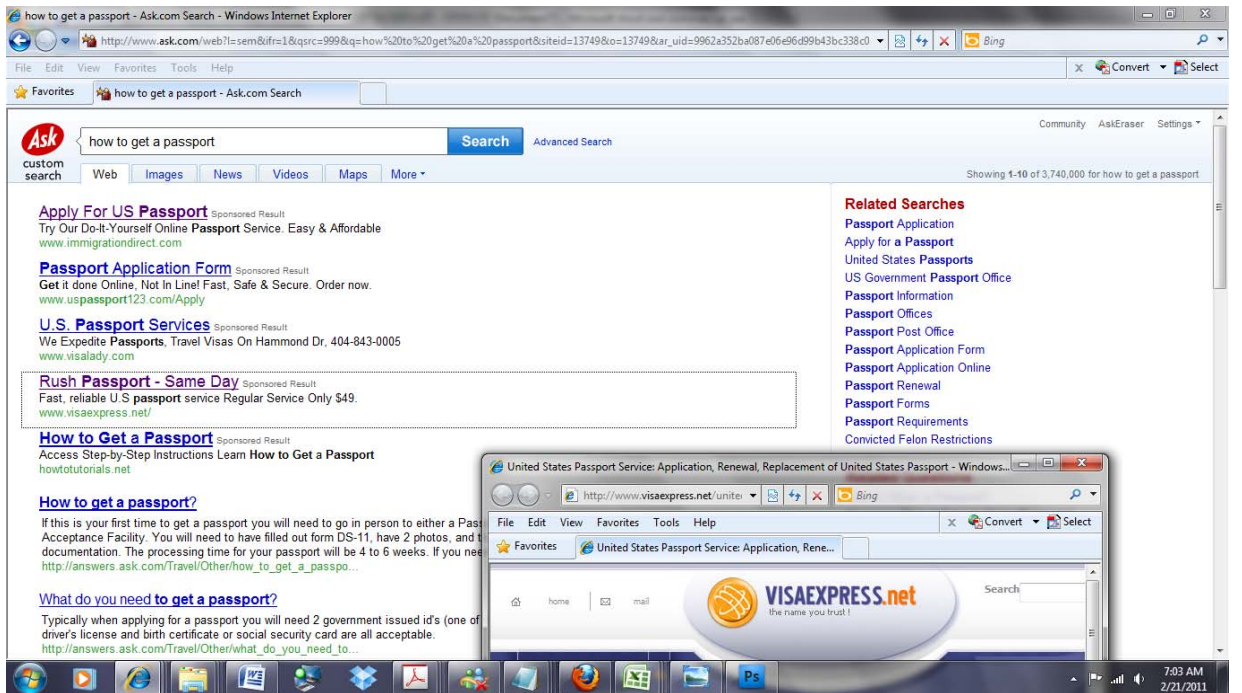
how to get a passport - Ask.com Search - Windows Internet Explorer

http://www.ask.com/web?l=sem&ifr=1&qsrc=999&q=how%20to%20get%20a%20passport&siteid=13749&o=13749&ar_uid=9962a352ba087e06e96d99b43bc338c0

Bing

File Edit View Favorites Tools Help

Convert Select

Favorites | how to get a passport - Ask.com Search

Ask custom search

how to get a passport

Search

Advanced Search

Community AskEraser Settings

Web Images News Videos Maps More

Showing 1-10 of 3,740,000 for how to get a passport

Apply For US Passport Sponsored Result
Try Our Do-It-Yourself Online Passport Service. Easy & Affordable
www.immigrationdirect.com

Passport Application Form Sponsored Result
Get it done Online, Not In Line! Fast, Safe & Secure. Order now.
www.uspassport123.com/Apply

U.S. Passport Services Sponsored Result
We Expedite Passports, Travel Visas On Hammond Dr, 404-843-0005
www.visalady.com

Rush Passport - Same Day Sponsored Result
Fast, reliable U.S passport service Regular Service Only $49.
www.visaexpress.net/

How to Get a Passport Sponsored Result
Access Step-by-Step Instructions Learn How to Get a Passport
howtotutorials.net

How to get a passport?
If this is your first time to get a passport you will need to go in person to either a Pass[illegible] Acceptance Facility. You will need to have filled out form DS-11, have 2 photos, and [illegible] documentation. The processing time for your passport will be 4 to 6 weeks. If you nee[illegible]
http://answers.ask.com/Travel/Other/how_to_get_a_passpo...

What do you need to get a passport?
Typically when applying for a passport you will need 2 government issued id's (one of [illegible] driver's license and birth certificate or social security card are all acceptable.
http://answers.ask.com/Travel/Other/what_do_you_need_to...

Related Searches
Passport Application
Apply for a Passport
United States Passports
US Government Passport Office
Passport Information
Passport Offices
Passport Post Office
Passport Application Form
Passport Application Online
Passport Renewal
Passport Forms
Passport Requirements
Convicted Felon Restrictions

United States Passport Service: Application, Renewal, Replacement of United States Passport - Windows...

http://www.visaexpress.net/unite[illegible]

Bing

File Edit View Favorites Tools Help

Convert Select

Favorites | United States Passport Service: Application, Rene...

home mail

VISAEXPRESS.net
the name you trust !

Search

7:03 AM
2/21/2011